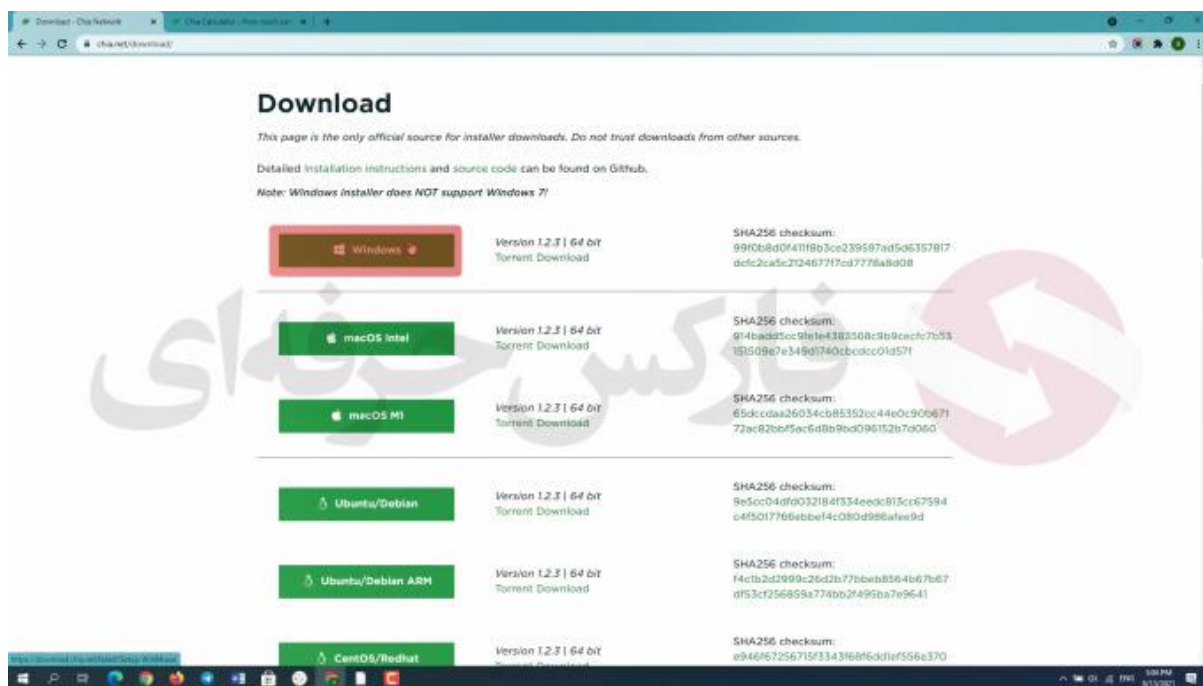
Download - Chia Network

Chia Calculator - How much can

chia.net/download/

Download

This page is the only official source for installer downloads. Do not trust downloads from other sources.

Detailed Installation instructions and source code can be found on Github.

Note: Windows installer does NOT support Windows 7!

Windows

Version 1.2.3 | 64 bit
Torrent Download

SHA256 checksum:
99f0b8d0f411f8b3ce239587ad5d6357817dcfc2ca5c2124677f7cd7778a8d08

macOS Intel

Version 1.2.3 | 64 bit
Torrent Download

SHA256 checksum:
914baddScc9fe1e4383568c9b9cecfc7b55151509e7e349d1740cbcdcc01d57f

macOS M1

Version 1.2.3 | 64 bit
Torrent Download

SHA256 checksum:
65dccdaa26034cb85352cc44e0c90b67172ac82bbf5ac6d8b9bd096152b7d060

Ubuntu/Debian

Version 1.2.3 | 64 bit
Torrent Download

SHA256 checksum:
9e5cc04dfd032184f334eedc813cc67594c4f5017766ebbef4c080d986afee9d

Ubuntu/Debian ARM

Version 1.2.3 | 64 bit
Torrent Download

SHA256 checksum:
f4c1b2d2999c26d2b77bbeb8564b67b67df53cf256859a774bb2f495ba7e9641

CentOS/Redhat

Version 1.2.3 | 64 bit
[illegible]

SHA256 checksum:
e946f67256715f3343f68f6dd1ef556e370

فارکس حرفه‌ای

https://download.chia.net/install/Setup-WinM.exe

5:01 PM
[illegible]